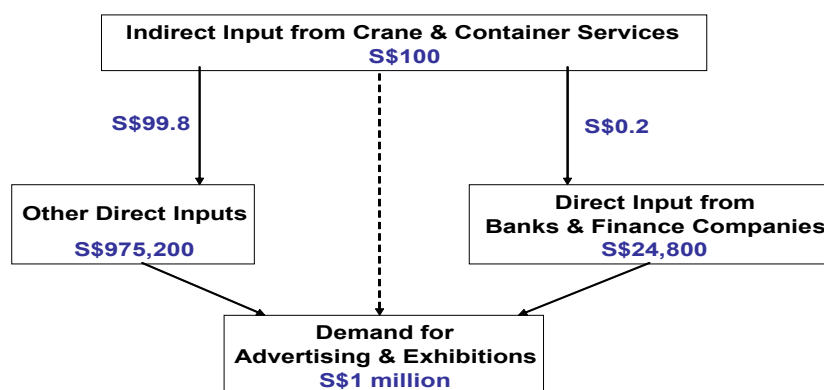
Indirect Input from Crane & Container Services
S$100

S$99.8

S$0.2

Other Direct Inputs
S$975,200

Direct Input from
Banks & Finance Companies
S$24,800

Demand for
Advertising & Exhibitions
S$1 million